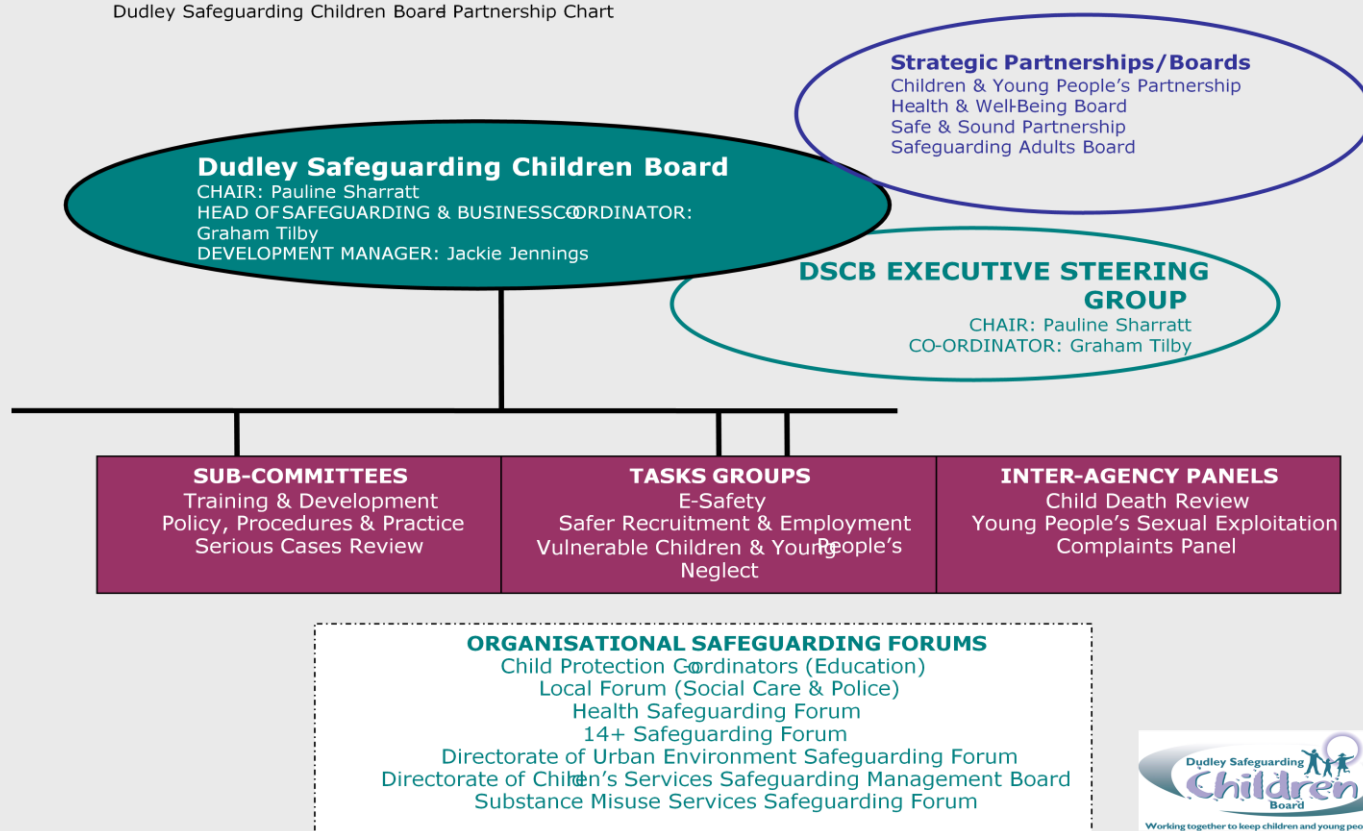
Dudley Safeguarding Children Board Partnership Chart

Strategic Partnerships/Boards
Children & Young People's Partnership
Health & Well-Being Board
Safe & Sound Partnership
Safeguarding Adults Board

Dudley Safeguarding Children Board
CHAIR: Pauline Sharratt
HEAD OF SAFEGUARDING & BUSINESS CO-ORDINATOR: Graham Tilby
DEVELOPMENT MANAGER: Jackie Jennings

DSCB EXECUTIVE STEERING GROUP
CHAIR: Pauline Sharratt
CO-ORDINATOR: Graham Tilby

SUB-COMMITTEES
Training & Development
Policy, Procedures & Practice
Serious Cases Review

TASKS GROUPS
E-Safety
Safer Recruitment & Employment
Vulnerable Children & Young People's
Neglect

INTER-AGENCY PANELS
Child Death Review
Young People's Sexual Exploitation
Complaints Panel

ORGANISATIONAL SAFEGUARDING FORUMS
Child Protection Co-ordinators (Education)
Local Forum (Social Care & Police)
Health Safeguarding Forum
14+ Safeguarding Forum
Directorate of Urban Environment Safeguarding Forum
Directorate of Children's Services Safeguarding Management Board
Substance Misuse Services Safeguarding Forum

Dudley Safeguarding Children Board
Working together to keep children and young peo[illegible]